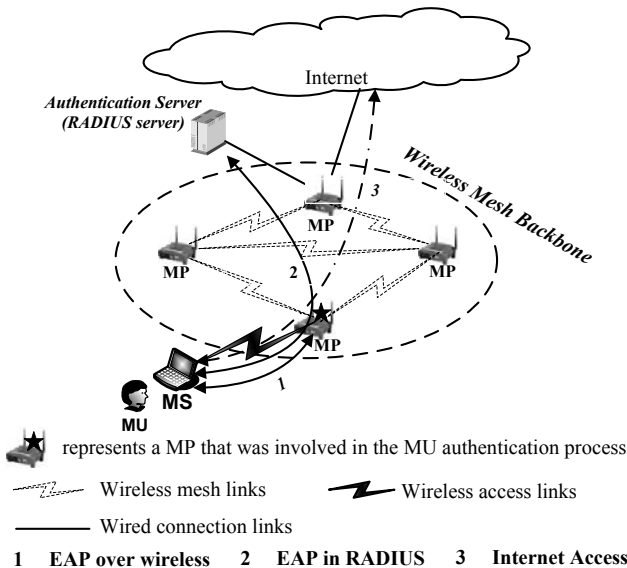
Internet

Authentication Server (RADIUS server)

Wireless Mesh Backbone

3

MP

MP

MP

2

MP

1

MU

MS

represents a MP that was involved in the MU authentication process

Wireless mesh links

Wireless access links

Wired connection links

1 EAP over wireless 2 EAP in RADIUS 3 Internet Access